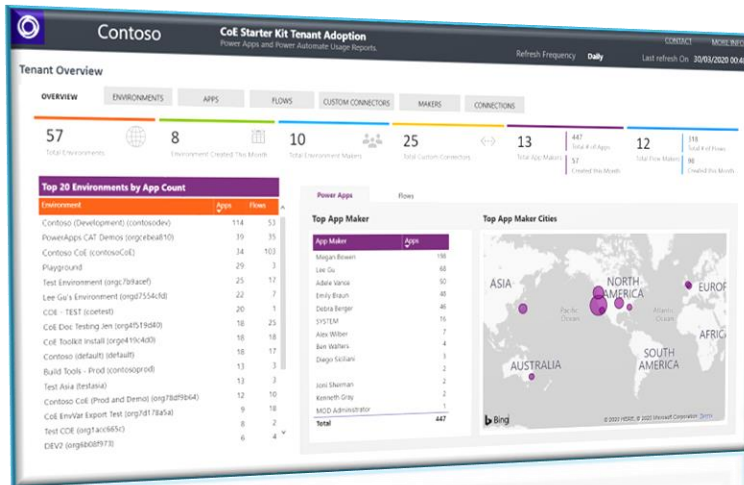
Contoso

CoE Starter Kit Tenant Adoption
Power Apps and Power Automate Usage Reports.

CONTACT MORE INFO

Refresh Frequency Daily Last refresh On 30/03/2020 00:4

Tenant Overview

OVERVIEW ENVIRONMENTS APPS FLOWS CUSTOM CONNECTORS MAKERS CONNECTIONS

57
Total Environments

8
Environment Created This Month

10
Total Environment Makers

25
Total Custom Connectors

13
Total App Makers

447
Total # of Apps
57
Created this Month

12
Total Flow Makers

318
Total # of Flows
90
Created this Month

Top 20 Environments by App Count

| Environment | Apps | Flows |
|---|---|---|
| Contoso (Development) (contosodev) | 114 | 53 |
| PowerApps CAT Demos (orgcebea10) | 39 | 35 |
| Contoso CoE (contosoCoE) | 34 | 103 |
| Playground | 29 | 3 |
| Test Environment (orgc7b9acef) | 25 | 17 |
| Lee Gu's Environment (orgd7554cfd) | 22 | 7 |
| COE - TEST (coetest) | 21 | 5 |
| CoE Doc Testing Jen (org4f519d40) | 18 | 25 |
| CoE Toolkit Install (org419c4d0) | 16 | 18 |
| Contoso (default) (default) | 18 | 17 |
| Build Tools - Prod (contosoprod) | 15 | 3 |
| Test Asia (testasia) | 13 | 3 |
| Contoso CoE (Prod and Demo) (org78df9b64) | 13 | 10 |
| CoE EnvVar Export Test (org7d178a5a) | 12 | 10 |
| Test COE (org1acc665c) | 9 | 2 |
| DEV2 (org6b08f973) | 6 | 4 |

Power Apps Flows

Top App Maker

| App Maker | Apps |
|---|---|
| Megan Bowen | 156 |
| Lee Gu | 68 |
| Adele Vance | 50 |
| Emily Braun | 48 |
| Debra Berger | 46 |
| SYSTEM | 15 |
| Alex Wilber | 7 |
| Ben Walters | 4 |
| Diego Siciliani | 3 |
| | 2 |
| Joni Sherman | 2 |
| Kenneth Gray | 2 |
| MOD Administrator | 1 |
| Total | 447 |

Top App Maker Cities

ASIA NORTH AMERICA EUROPE AFRICA Pacific Ocean Atlantic Ocean AUSTRALIA SOUTH AMERICA Indian Ocean

Bing © 2020 HERE, © 2020 Microsoft Corporation Terms